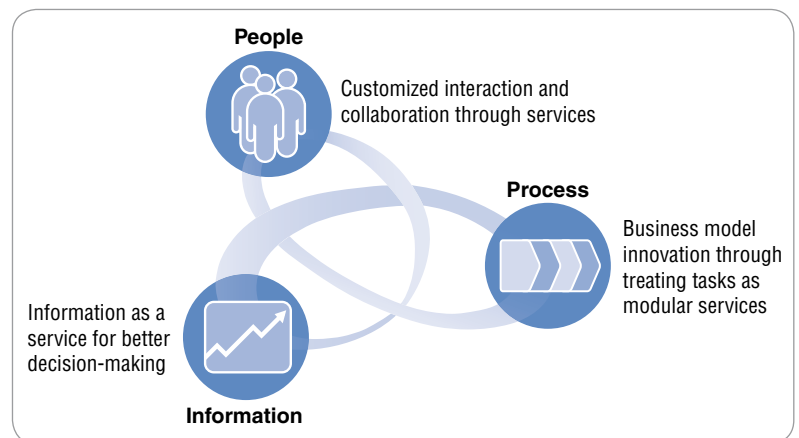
People

Customized interaction and collaboration through services

Process

Business model innovation through treating tasks as modular services

Information as a service for better decision-making

Information